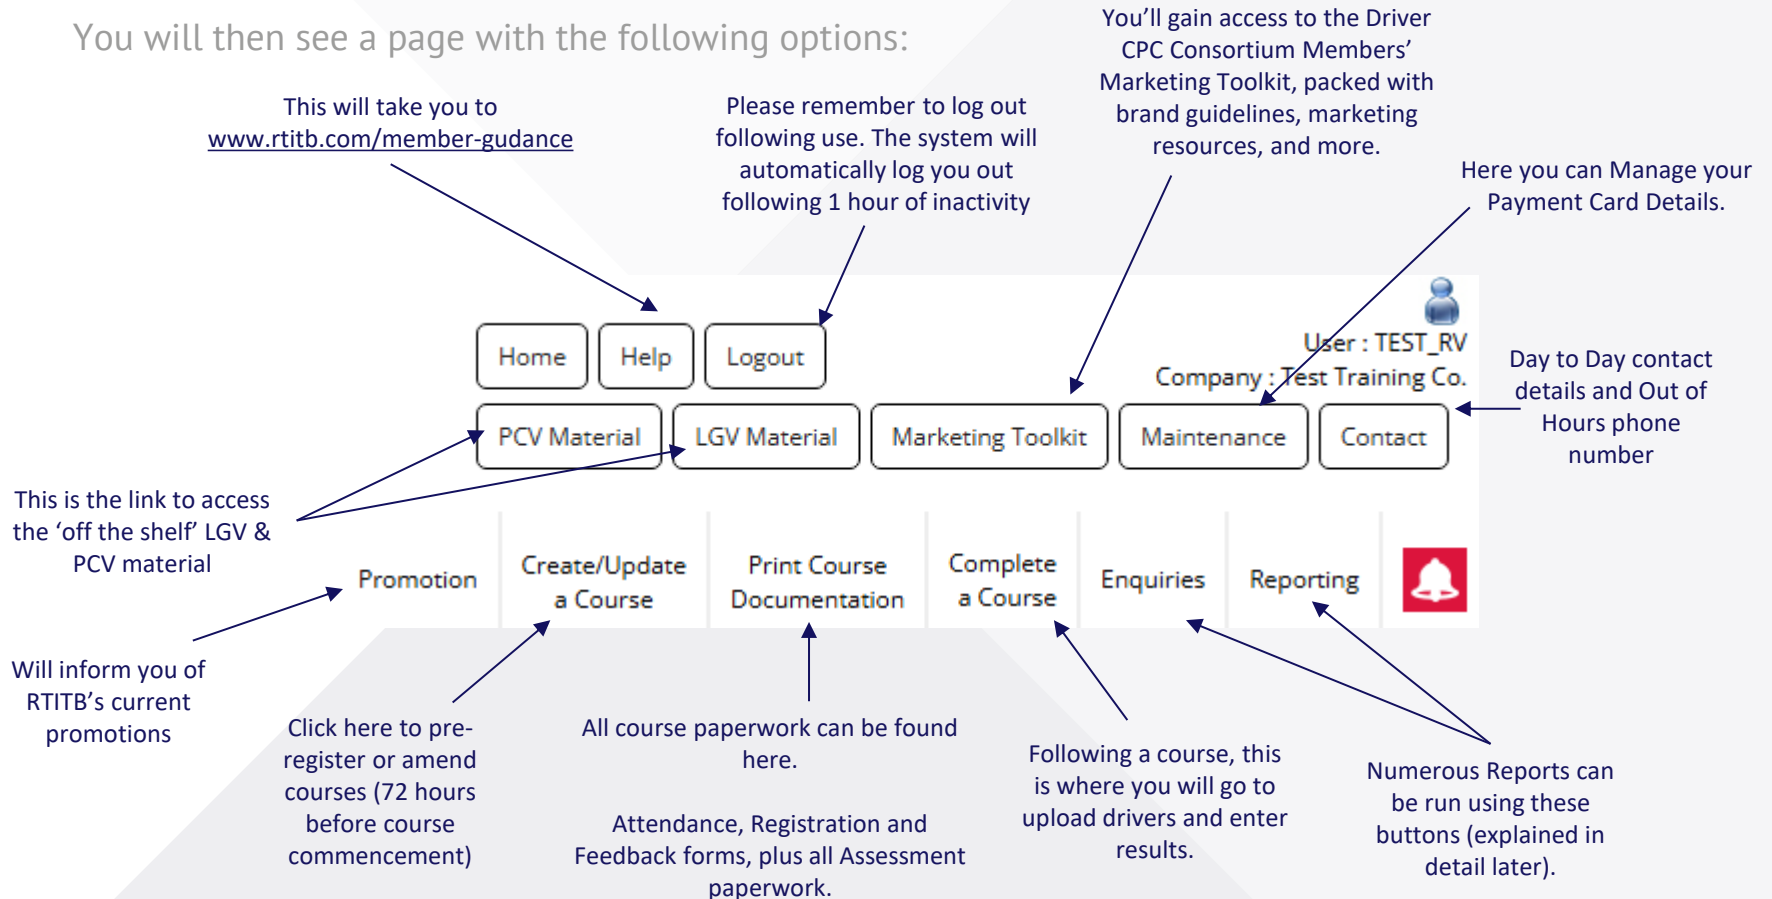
You will then see a page with the following options:

This will take you to www.rtitb.com/member-gudance

Please remember to log out following use. The system will automatically log you out following 1 hour of inactivity

You'll gain access to the Driver CPC Consortium Members' Marketing Toolkit, packed with brand guidelines, marketing resources, and more.

Here you can Manage your Payment Card Details.

Home Help Logout

User : TEST_RV
Company : Test Training Co.

PCV Material LGV Material Marketing Toolkit Maintenance Contact

Day to Day contact details and Out of Hours phone number

This is the link to access the 'off the shelf' LGV & PCV material

Promotion Create/Update a Course Print Course Documentation Complete a Course Enquiries Reporting

Will inform you of RTITB's current promotions

Click here to pre-register or amend courses (72 hours before course commencement)

All course paperwork can be found here.

Attendance, Registration and Feedback forms, plus all Assessment paperwork.

Following a course, this is where you will go to upload drivers and enter results.

Numerous Reports can be run using these buttons (explained in detail later).